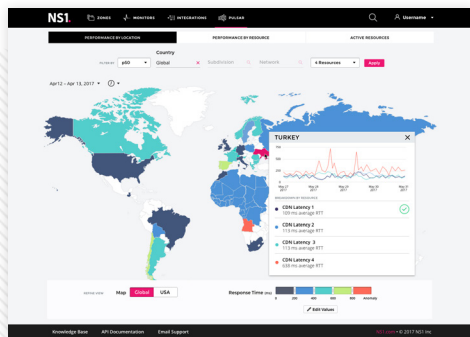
NS1. ZONES MONITORS INTEGRATIONS PULSAR Username

PERFORMANCE BY LOCATION PERFORMANCE BY RESOURCE ACTIVE RESOURCES

Country

FILTER BY p50 Global Subdivision Network 4 Resources Apply

Apr12 - Apr 13, 2017

TURKEY

CDN Latency 1
109 ms average RTT

CDN Latency 2
113 ms average RTT

CDN Latency 3
114 ms average RTT

CDN Latency 4
688 ms average RTT

Map Global USA

Response Time (ms)

0 200 400 600 800 Anomaly

Edit Values

Knowledge Base API Documentation Email Support

© 2017 NS1 Inc